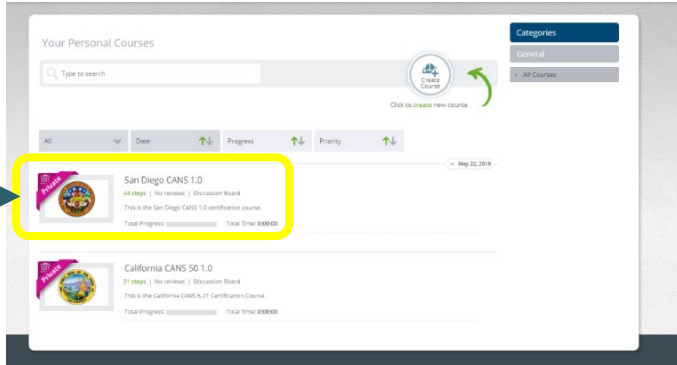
Your Personal Courses

Type to search

Create Course

Click to create new course

Categories

General

All Courses

All

Date

Progress

Priority

May 22, 2018

Private

San Diego CANS 1.0

44 steps | No reviews | Discussion Board

This is the San Diego CANS 1.0 certification course.

Total Progress:

Total Time: 0:00:00

Private

California CANS 50 1.0

31 steps | No reviews | Discussion Board

This is the California CANS 6-21 Certification Course.

Total Progress:

Total Time: 0:00:00